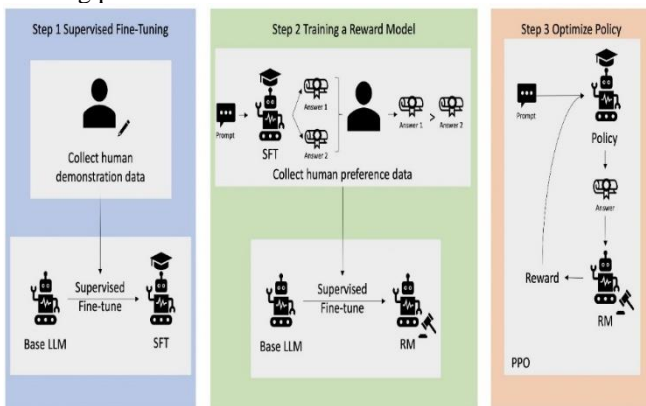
Step 1 Supervised Fine-Tuning

Collect human demonstration data

Base LLM

Supervised Fine-tune

SFT

Step 2 Training a Reward Model

Prompt

SFT

Answer 1

Answer 2

Answer 1 > Answer 2

Collect human preference data

Base LLM

Supervised Fine-tune

RM

Step 3 Optimize Policy

Prompt

Policy

Answer

Reward

RM

PPO